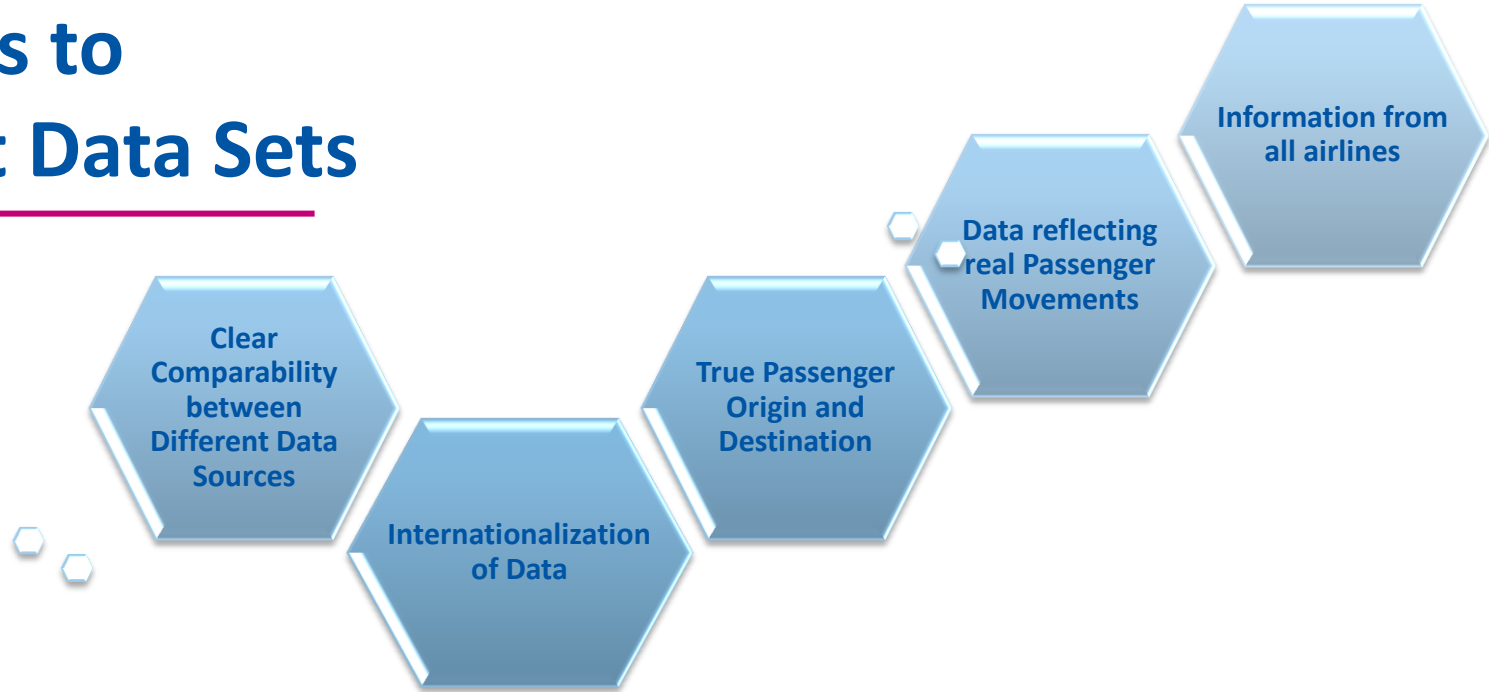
s to
: Data Sets

Clear Comparability between Different Data Sources

Internationalization of Data

True Passenger Origin and Destination

Data reflecting real Passenger Movements

Information from all airlines